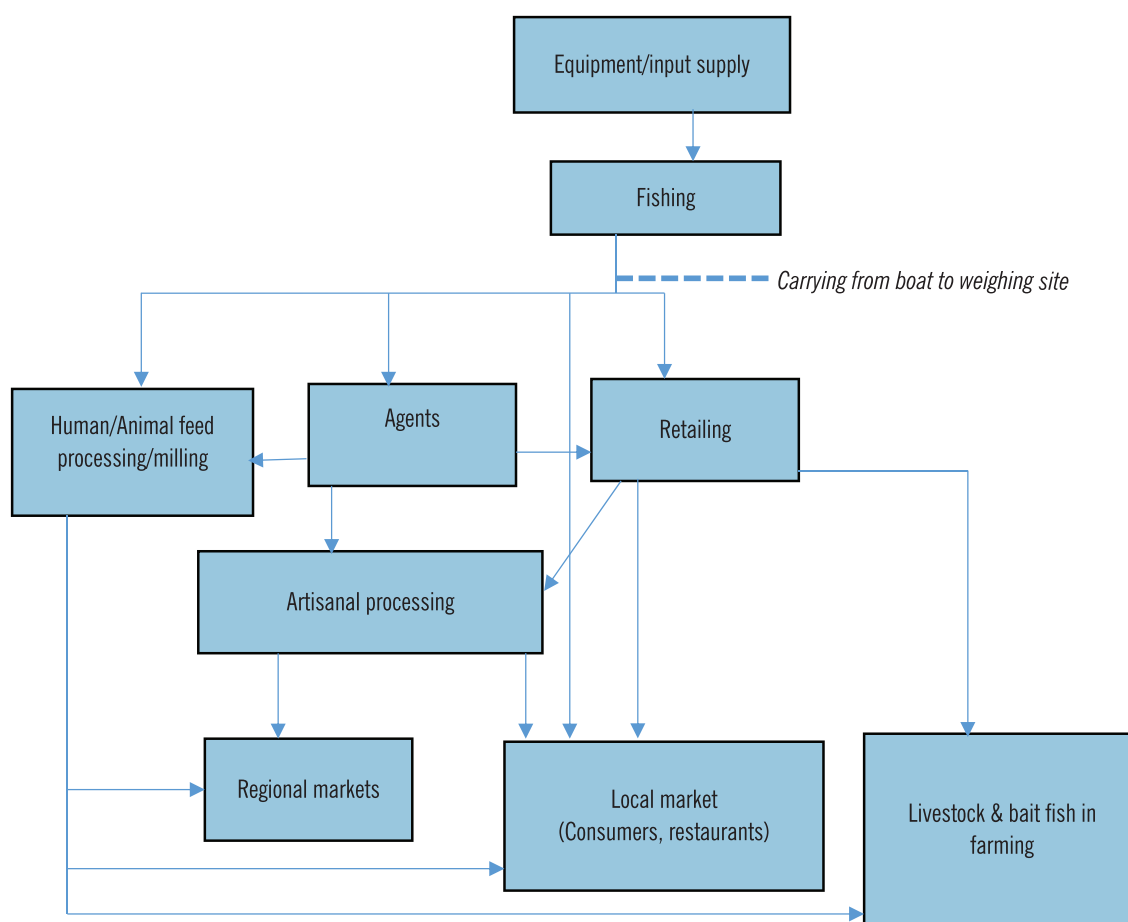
Equipment/input supply

Fishing

Carrying from boat to weighing site

Human/Animal feed processing/milling

Agents

Retailing

Artisanal processing

Regional markets

Local market (Consumers, restaurants)

Livestock & bait fish in farming